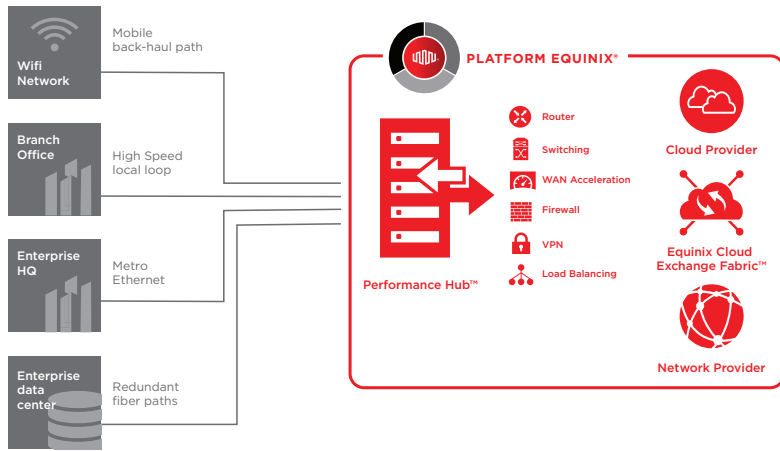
Wifi Network

Mobile back-haul path

Branch Office

High Speed local loop

Enterprise HQ

Metro Ethernet

Enterprise data center

Redundant fiber paths

PLATFORM EQUINIX®

Router

Switching

WAN Acceleration

Firewall

VPN

Load Balancing

Performance Hub™

Cloud Provider

Equinix Cloud Exchange Fabric™

Network Provider